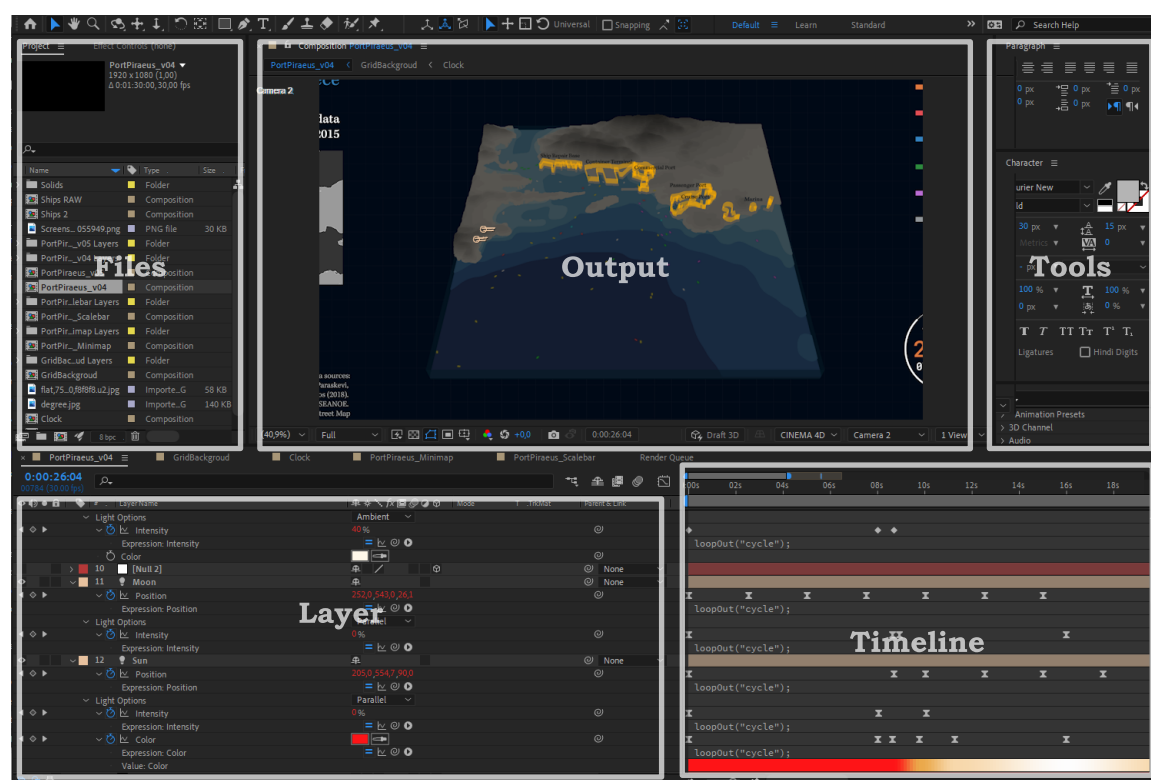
Universal Snapping Default Learn Standard Search Help

Project Effect Controls (none)
PortPiraeus_v04
1920 x 1080 (1,00)
Δ 0;01:30:00, 30,00 fps

| Name | Type | Size |
|---|---|---|
| Solids | Folder | |
| Ships RAW | Composition | |
| Ships 2 | Composition | |
| Screens... 055949.png | PNG file | 30 KB |
| PortPir..._v05 Layers | Folder | |
| PortPir..._v04 | Folder | |
| PortPiraeus_v | Composition | |
| PortPiraeus_v04 | Composition | |
| PortPir...lebar Layers | Folder | |
| PortPir..._Scalebar | Composition | |
| PortPir...imap Layers | Folder | |
| PortPir..._Minimap | Composition | |
| GridBac...ud Layers | Folder | |
| GridBackgroud | Composition | |
| flat_75...0_f8f8f8.u2.jpg | Importe...G | 58 KB |
| degree.jpg | Importe...G | 140 KB |
| Clock | Composition | |

Files

8 bpc

Composition PortPiraeus_v04
PortPiraeus_v04 GridBackgroud Clock
Camera 2
data
2015
Output
a sources
Paraskevi,
os (2018).
SEANOE.
treet Map
(40,9%) Full 0;00:26:04 Draft 3D CINEMA 4D Camera 2 1 View +0,0

Paragraph
0 px 0 px 0 px 0 px 0 px
Character
urier New
ld
30 px 15 px
Metrics 0
Tools
px
100 % 100 %
0 px 0 %
Ligatures Hindi Digits
Animation Presets
3D Channel
Audio

PortPiraeus_v04 GridBackgroud Clock PortPiraeus_Minimap PortPiraeus_Scalebar Render Queue
0;00:26:04
00784 (30.00 fps)
Layer Name Mode TrkMat Parent & Link
Light Options Ambient
Intensity 40 %
Expression: Intensity
Color
10 [Null 2] None
11 Moon None
Position 252,0,543,0,26,1
Expression: Position
Light Options Parallel
Intensity 0 %
Expression: Intensity
12 Sun None
Position 205,0,554,7,90,0
Expression: Position
Light Options Parallel
Intensity 0 %
Expression: Intensity
Color
Expression: Color
Value: Color
Layer

00s 02s 04s 06s 08s 10s 12s 14s 16s 18s
loopOut("cycle");
loopOut("cycle");
loopOut("cycle");
loopOut("cycle");
loopOut("cycle");
loopOut("cycle");
Timeline